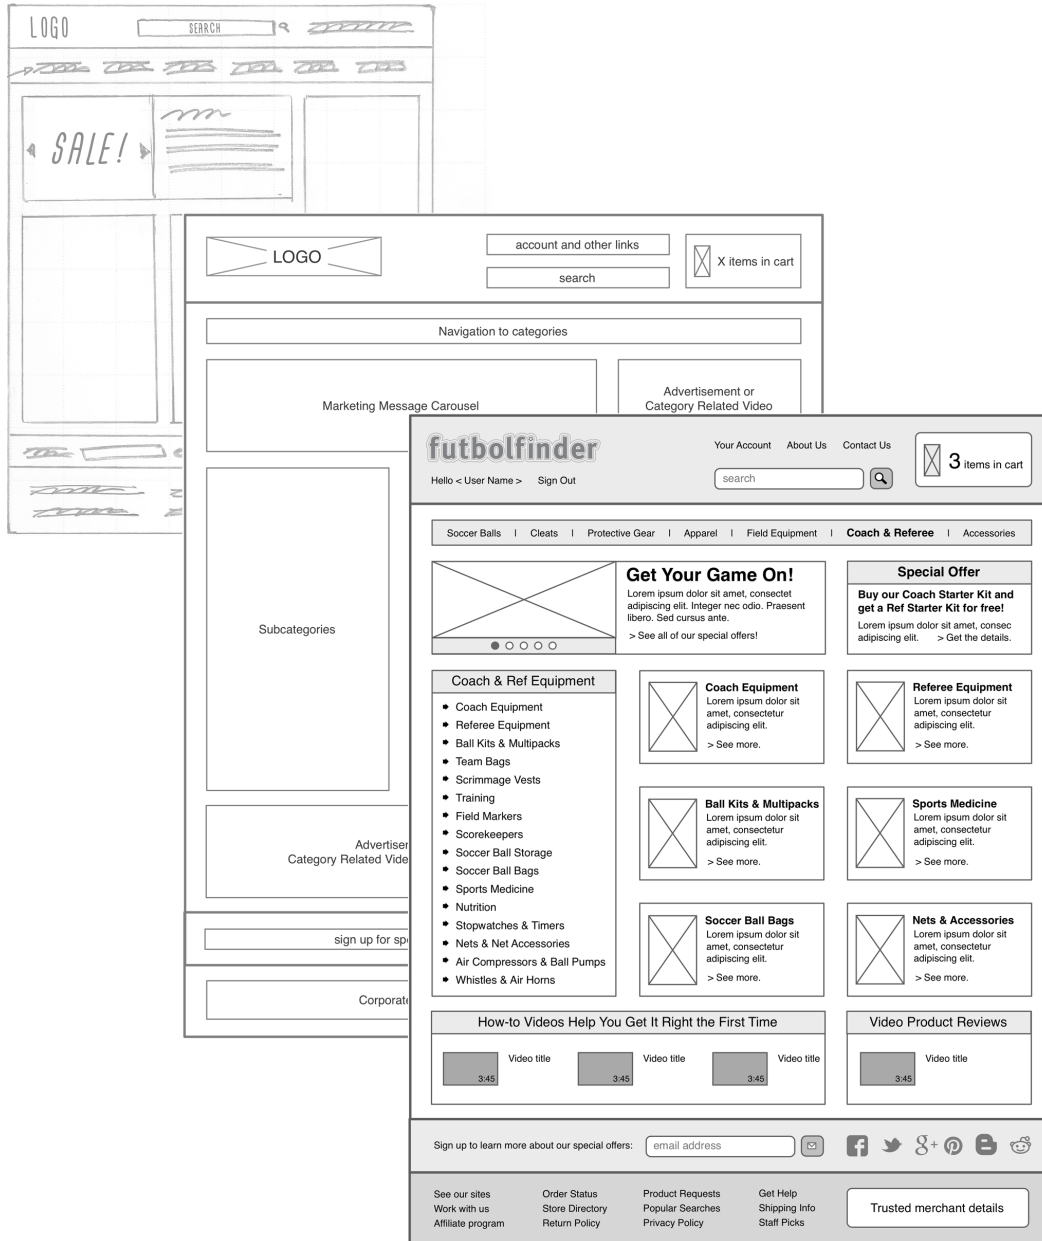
LOGO
SEARCH
SALE!

LOGO
account and other links
search
X items in cart
Navigation to categories
Marketing Message Carousel
Advertisement or Category Related Video
Subcategories
Advertiser
Category Related Vide
sign up for sp
Corporat

futbolfinder
Your Account About Us Contact Us
search
3 items in cart
Hello < User Name > Sign Out

Soccer Balls | Cleats | Protective Gear | Apparel | Field Equipment | Coach & Referee | Accessories

Get Your Game On!
Lorem ipsum dolor sit amet, consectet adipiscing elit. Integer nec odio. Praesent libero. Sed cursus ante.
> See all of our special offers!

Special Offer
Buy our Coach Starter Kit and get a Ref Starter Kit for free!
Lorem ipsum dolor sit amet, consec adipiscing elit. > Get the details.

Coach & Ref Equipment
Coach Equipment
Referee Equipment
Ball Kits & Multipacks
Team Bags
Scrimmage Vests
Training
Field Markers
Scorekeepers
Soccer Ball Storage
Soccer Ball Bags
Sports Medicine
Nutrition
Stopwatches & Timers
Nets & Net Accessories
Air Compressors & Ball Pumps
Whistles & Air Horns

Coach Equipment
Lorem ipsum dolor sit amet, consectetur adipiscing elit.
> See more.

Referee Equipment
Lorem ipsum dolor sit amet, consectetur adipiscing elit.
> See more.

Ball Kits & Multipacks
Lorem ipsum dolor sit amet, consectetur adipiscing elit.
> See more.

Sports Medicine
Lorem ipsum dolor sit amet, consectetur adipiscing elit.
> See more.

Soccer Ball Bags
Lorem ipsum dolor sit amet, consectetur adipiscing elit.
> See more.

Nets & Accessories
Lorem ipsum dolor sit amet, consectetur adipiscing elit.
> See more.

How-to Videos Help You Get It Right the First Time
3:45 Video title
3:45 Video title
3:45 Video title

Video Product Reviews
3:45 Video title

Sign up to learn more about our special offers: email address

See our sites
Work with us
Affiliate program
Order Status
Store Directory
Return Policy
Product Requests
Popular Searches
Privacy Policy
Get Help
Shipping Info
Staff Picks
Trusted merchant details